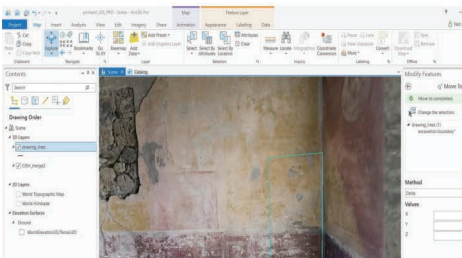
pompeii_3D_PRO - Scene - ArcGIS Pro

Project Map Insert Analysis View Edit Imagery Share Animation Appearance Labeling Data

Map Feature Layer

Paste Cut Copy Copy Path Explore Bookmarks Go To XY Basemap Add Data Add Preset Select Select By Attributes Select By Location Attributes Clear Measure Locate Infographics Coordinate Conversion

Clipboard Navigate Layer Selection Inquiry Labeling Offline

Contents

Search

Drawing Order

Scene

3D Layers

drawing_lines

Ortho_image2

2D Layers

World Topographic Map

World Hillshade

Elevation Surfaces

Ground

WorldElevation3D/Terrain3D

Scene Catalog

Modify Features

Move To

Move to component

Change the selection

drawing_lines (1)

Method

Delta

Values

X

Y

Z